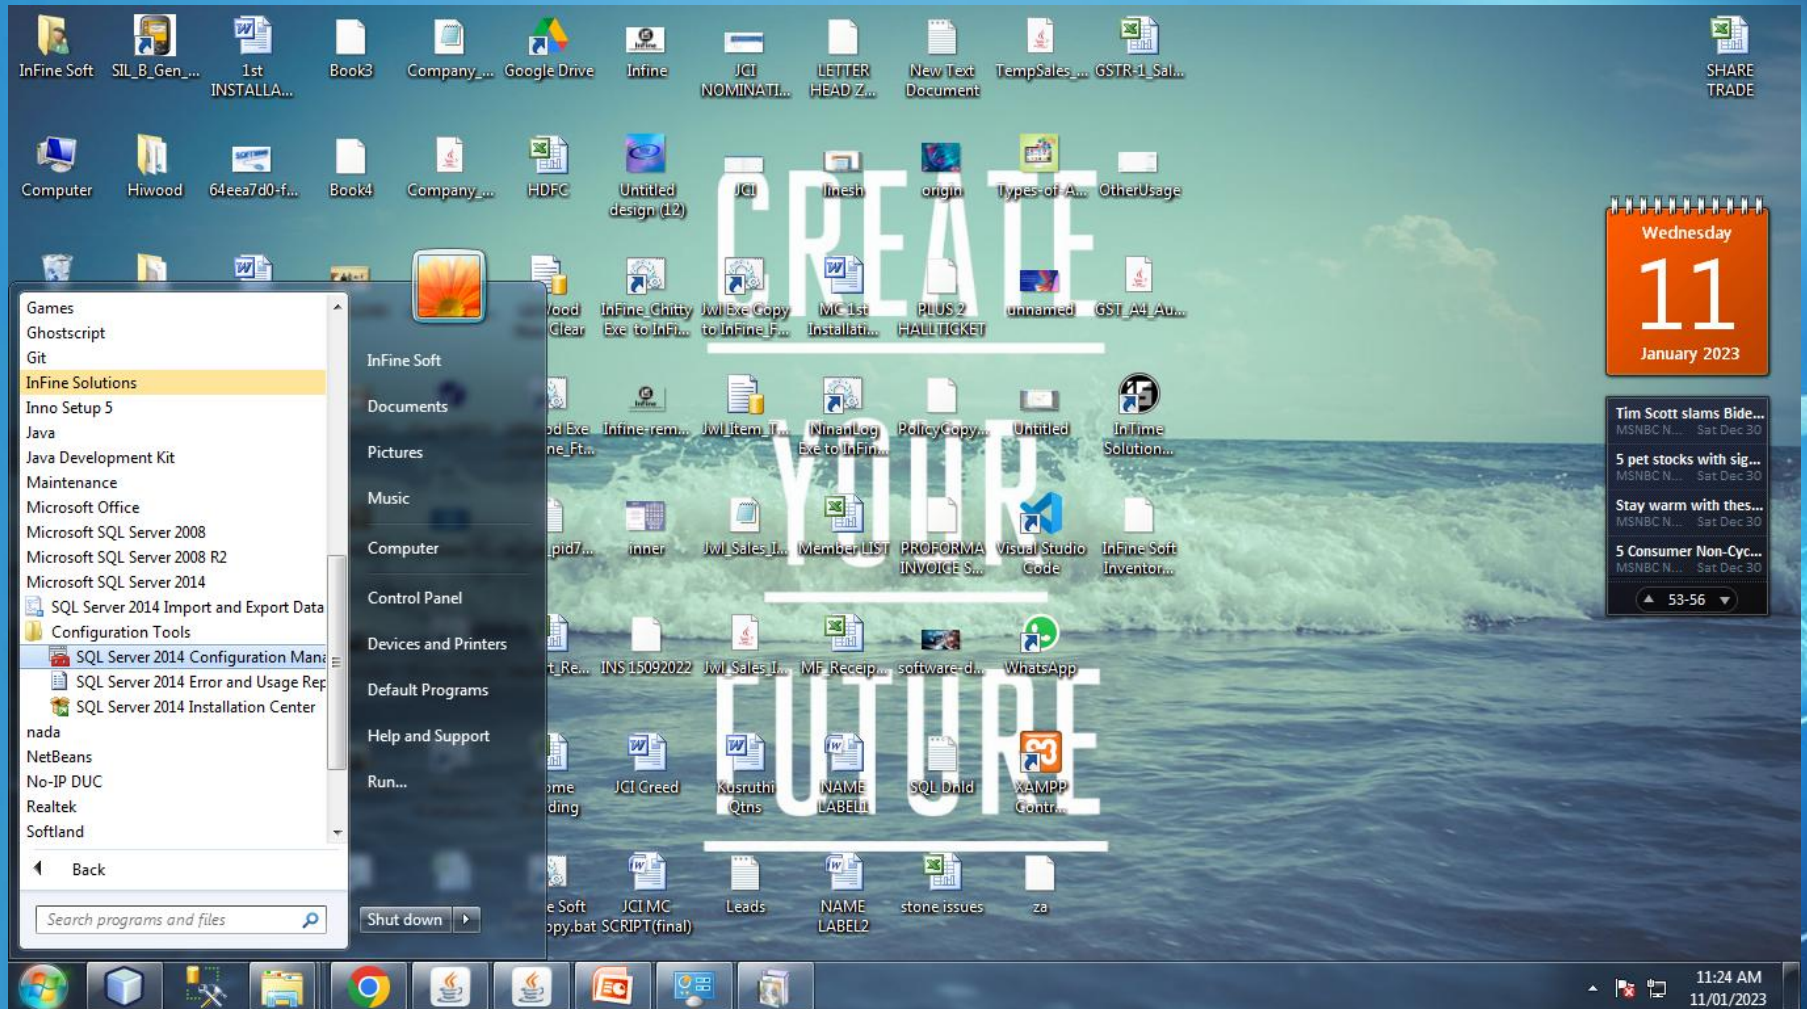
InFine Soft SIL_B_Gen_... 1st INSTALLA... Book3 Company_... Google Drive Infine JCI NOMINATI... LETTER HEAD Z... New Text Document TempSales_... GSTR-1_Sal... SHARE TRADE

Computer Hiwood 64eea7d0-f... Book4 Company_... HDFC Untitled design (12) JCI linesh origin Types-of-A... OtherUsage

CREATE YOUR FUTURE

Wood Clear InFine_Chitty Exe to InFi... Jwl Exe Copy to InFine_F... MC 1st Installati... PLUS 2 HALLTICKET unnamed GST_A4_Au...

od Exe ne_Ft... Infine-rem... Jwl_Item_T... NinanLog Exe to InFin... PolicyCopy... Untitled InTime Solution...

_pid7... inner Jwl_Sales_I... Member LIST PROFORMA INVOICE S... Visual Studio Code InFine Soft Inventor...

t_Re... INS 15092022 Jwl_Sales_I... MF_Receip... software-d... WhatsApp

ome ding JCI Creed Kusruthi Qtns NAME LABEL1 SQL Dnld XAMPP Contr...

e Soft opy.bat JCI MC SCRIPT(final) Leads NAME LABEL2 stone issues za

Wednesday
11
January 2023

Tim Scott slams Bide... MSNBC N... Sat Dec 30
5 pet stocks with sig... MSNBC N... Sat Dec 30
Stay warm with thes... MSNBC N... Sat Dec 30
5 Consumer Non-Cyc... MSNBC N... Sat Dec 30
53-56

Games
Ghostscript
Git
InFine Solutions
Inno Setup 5
Java
Java Development Kit
Maintenance
Microsoft Office
Microsoft SQL Server 2008
Microsoft SQL Server 2008 R2
Microsoft SQL Server 2014
SQL Server 2014 Import and Export Data
Configuration Tools
SQL Server 2014 Configuration Mana
SQL Server 2014 Error and Usage Rep
SQL Server 2014 Installation Center
nada
NetBeans
No-IP DUC
Realtek
Softland
Back
Search programs and files

InFine Soft
Documents
Pictures
Music
Computer
Control Panel
Devices and Printers
Default Programs
Help and Support
Run...
Shut down

11:24 AM
11/01/2023